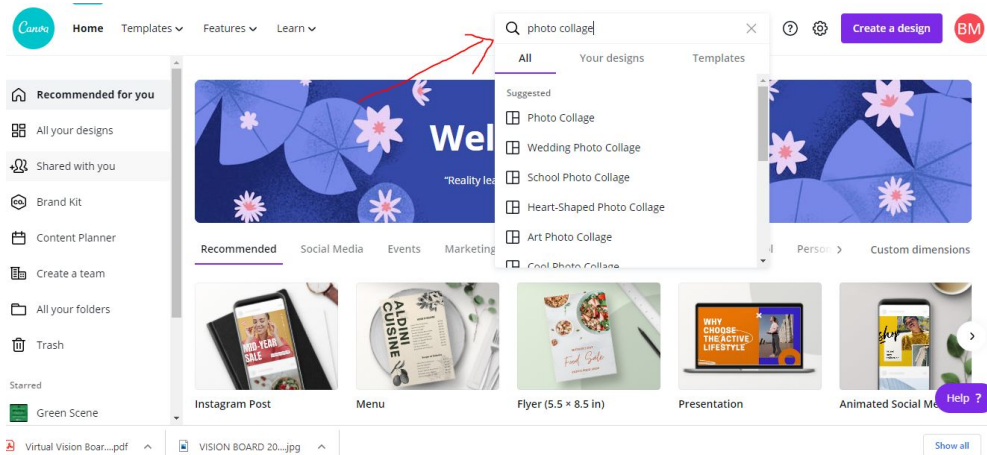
Canva

Home Templates Features Learn

photo collage

Create a design BM

All Your designs Templates

Suggested

Photo Collage

Wedding Photo Collage

School Photo Collage

Heart-Shaped Photo Collage

Art Photo Collage

Cool Photo Collage

Recommended for you

All your designs

Shared with you

Brand Kit

Content Planner

Create a team

All your folders

Trash

Starred

Green Scene

Wel

"Reality lea

Recommended Social Media Events Marketing l Perso Custom dimensions

MID-YEAR SALE

ALDINI CUISINE

Food Sale

WHY CHOOSE THE ACTIVE LIFESTYLE

Instagram Post

Menu

Flyer (5.5 × 8.5 in)

Presentation

Animated Social Me

Help ?

Virtual Vision Boar....pdf

VISION BOARD 20....jpg

Show all